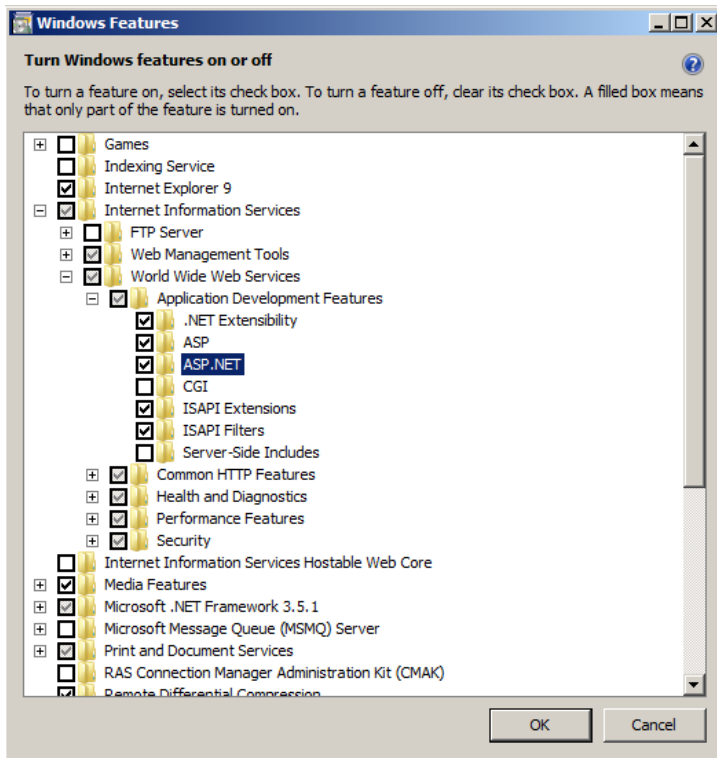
Windows Features

Turn Windows features on or off

To turn a feature on, select its check box. To turn a feature off, clear its check box. A filled box means that only part of the feature is turned on.

Games
Indexing Service
Internet Explorer 9
Internet Information Services
FTP Server
Web Management Tools
World Wide Web Services
Application Development Features
.NET Extensibility
ASP
ASP.NET
CGI
ISAPI Extensions
ISAPI Filters
Server-Side Includes
Common HTTP Features
Health and Diagnostics
Performance Features
Security
Internet Information Services Hostable Web Core
Media Features
Microsoft .NET Framework 3.5.1
Microsoft Message Queue (MSMQ) Server
Print and Document Services
RAS Connection Manager Administration Kit (CMAK)
Remote Differential Compression

OK
Cancel